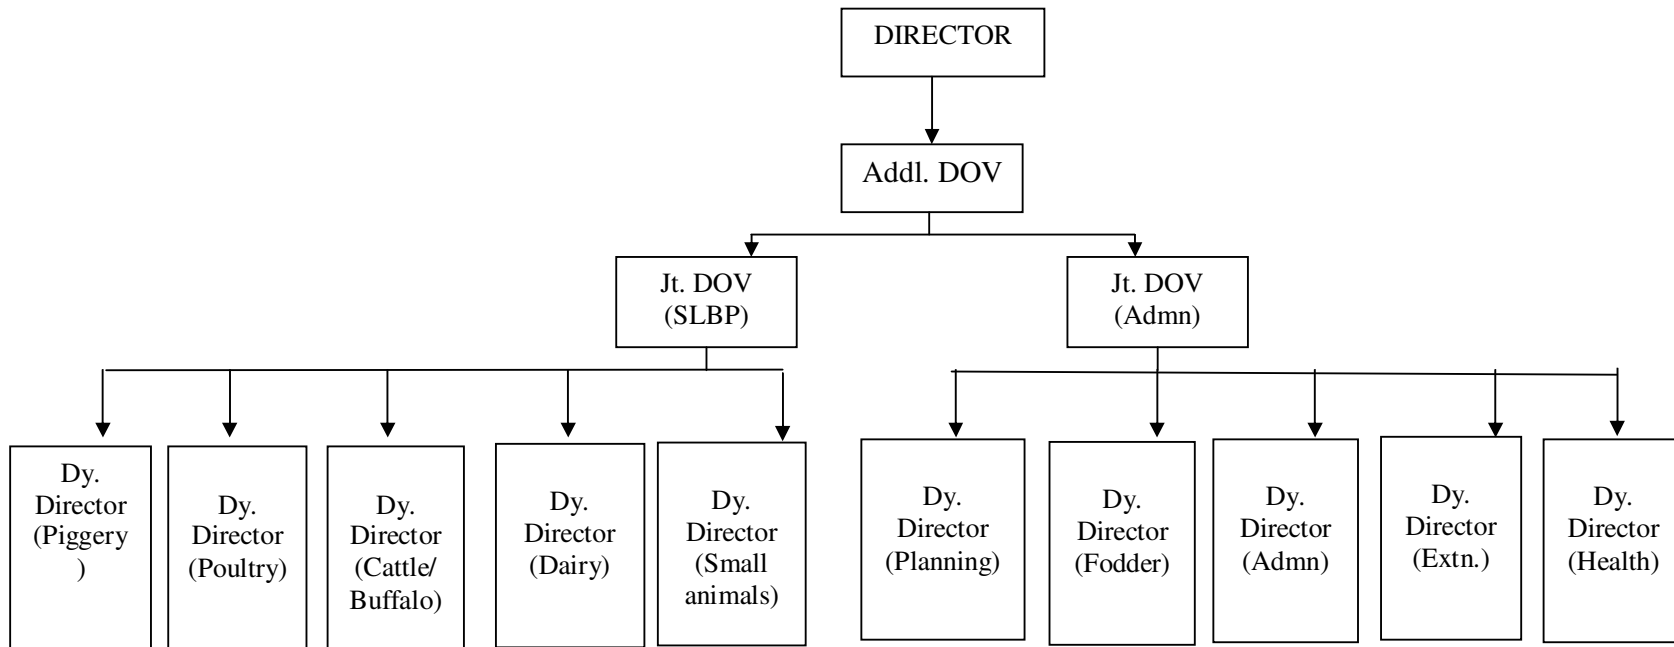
DIRECTOR

Addl. DOV

Jt. DOV (SLBP)

Jt. DOV (Admn)

Dy. Director (Piggery )

Dy. Director (Poultry)

Dy. Director (Cattle/ Buffalo)

Dy. Director (Dairy)

Dy. Director (Small animals)

Dy. Director (Planning)

Dy. Director (Fodder)

Dy. Director (Admn)

Dy. Director (Extn.)

Dy. Director (Health)